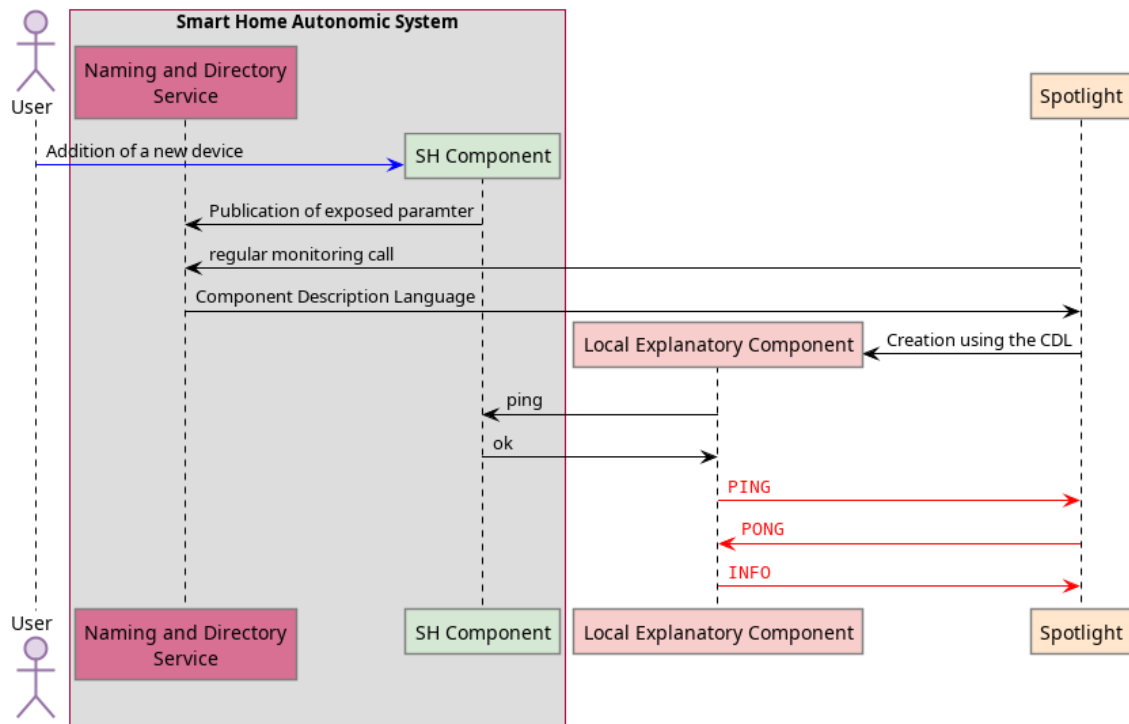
User

Smart Home Autonomic System

Naming and Directory Service

Spotlight

Addition of a new device

SH Component

Publication of exposed paramter

regular monitoring call

Component Description Language

Local Explanatory Component

Creation using the CDL

ping

ok

PING

PONG

INFO

User

Naming and Directory Service

SH Component

Local Explanatory Component

Spotlight